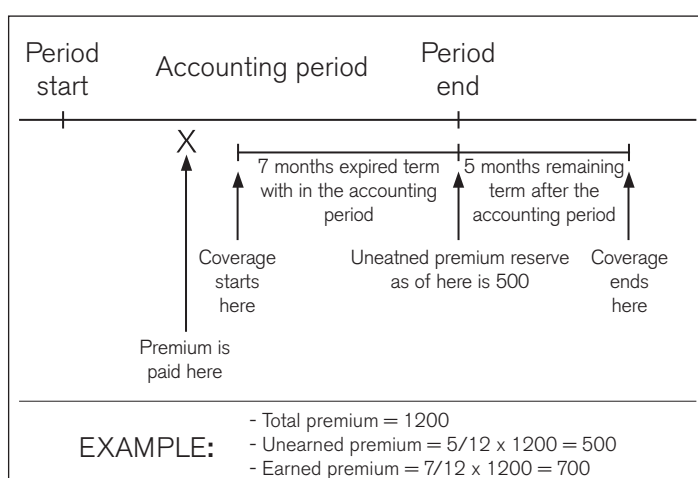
Period start

Accounting period

Period end

X

7 months expired term with in the accounting period

5 months remaining term after the accounting period

Coverage starts here

Uneatned premium reserve as of here is 500

Coverage ends here

Premium is paid here

EXAMPLE:

- Total premium = 1200
- Unearned premium = 5/12 x 1200 = 500
- Earned premium = 7/12 x 1200 = 700